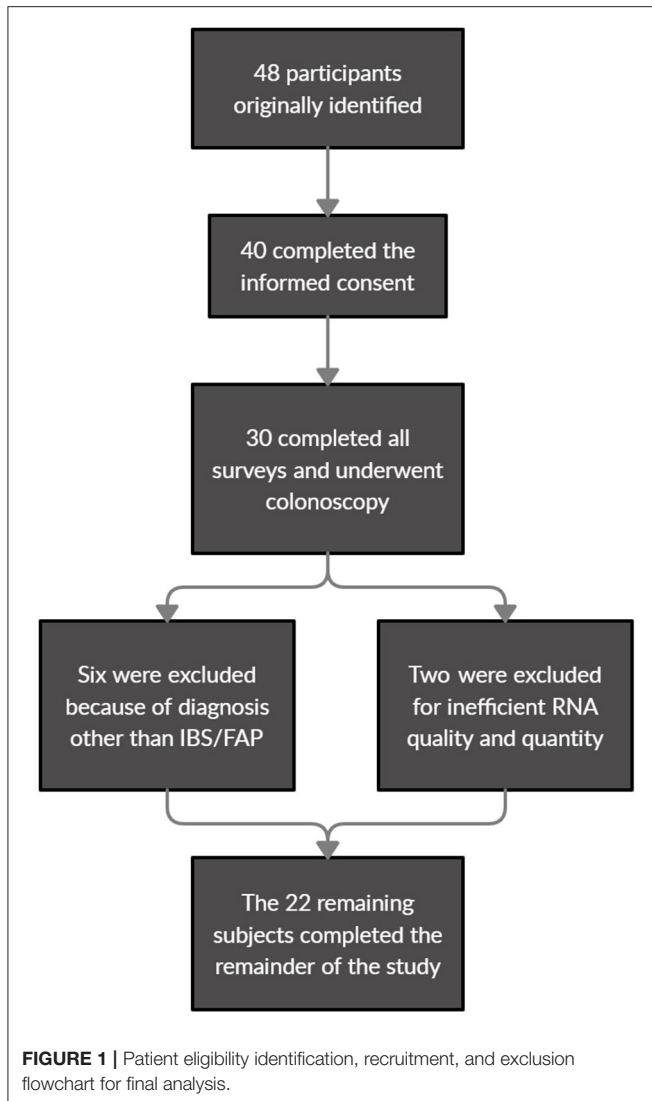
48 participants originally identified

40 completed the informed consent

30 completed all surveys and underwent colonoscopy

Six were excluded because of diagnosis other than IBS/FAP

Two were excluded for inefficient RNA quality and quantity

The 22 remaining subjects completed the remainder of the study

**FIGURE 1 |** Patient eligibility identification, recruitment, and exclusion flowchart for final analysis.